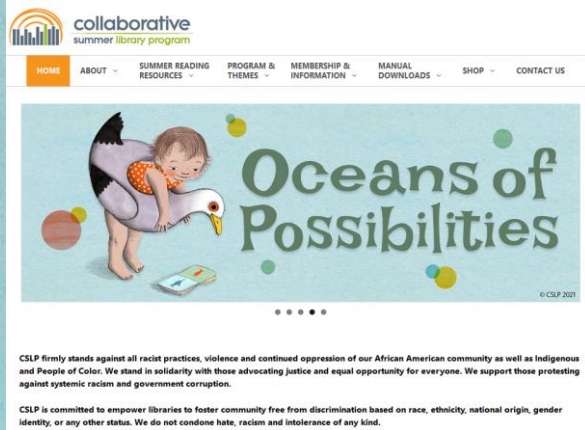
collaborative
summer library program

HOME ABOUT SUMMER READING RESOURCES PROGRAM & THEMES MEMBERSHIP & INFORMATION MANUAL DOWNLOADS SHOP CONTACT US

Oceans of Possibilities

© CSLP 2021

CSLP firmly stands against all racist practices, violence and continued oppression of our African American community as well as Indigenous and People of Color. We stand in solidarity with those advocating justice and equal opportunity for everyone. We support those protesting against systemic racism and government corruption.

CSLP is committed to empower libraries to foster community free from discrimination based on race, ethnicity, national origin, gender identity, or any other status. We do not condone hate, racism and intolerance of any kind.